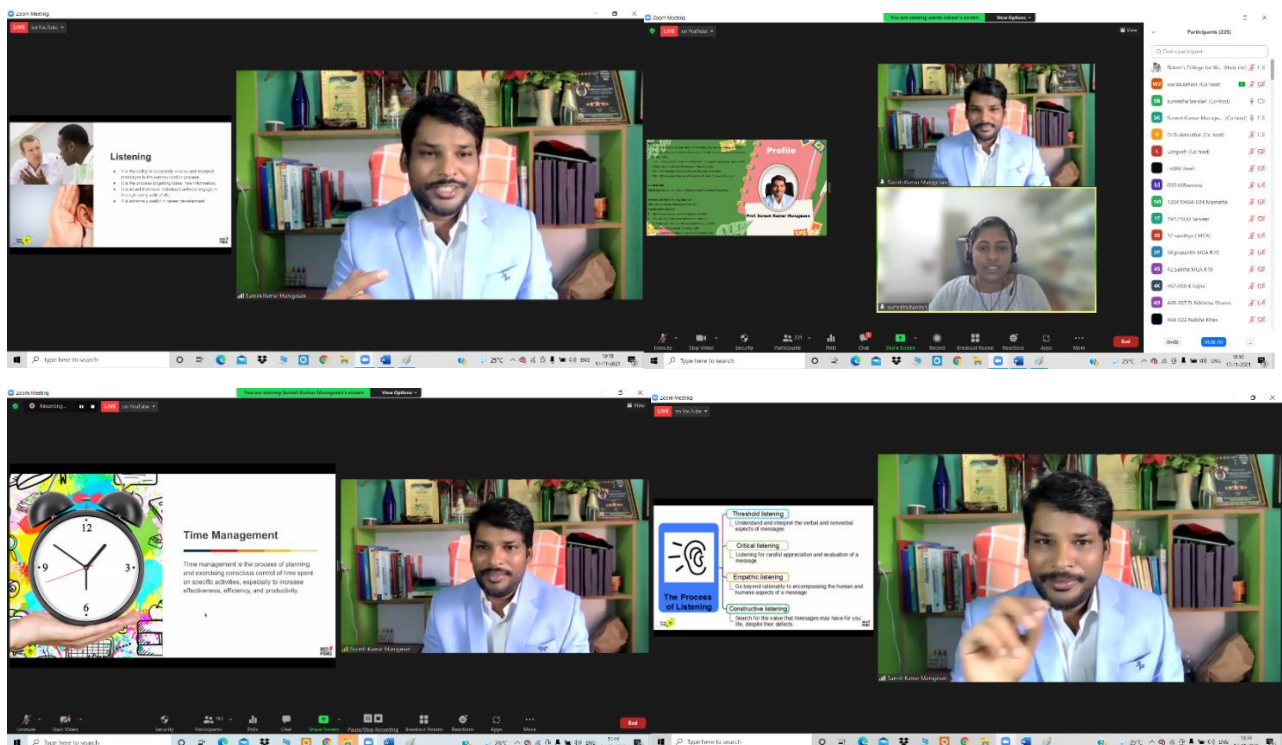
Zoom Meeting

LIVE on YouTube

Listening

It is the ability to accurately receive and interpret messages in the communication process.

It is the process of getting ideas, new information.

It is an art in which an individual is actively engage in through every walk of life.

It is extremely useful in career development.

Suresh Kumar Murugesan

Type here to search

25°C ENG

Zoom Meeting

You are viewing sarala saheer's screen View Options

LIVE on YouTube

Profile

Prof. Suresh Kumar Murugesan

Suresh Kumar Murugesan

sumeshbondavi

Participants (225)

Find a participant

Nukesh College for W... (Host, me)

saralasaheer (Co-host)

sumesha bondavi (Co-host)

Suresh Kumar Muruga... (Co-host)

Dr.Subramathai (Co-host)

Lokesh (Co-host)

M

Unmute Stop Video Security Participants Polls Chat Share Screen Record Breakout Rooms Reactions Apps More End

Invite Mute All

Type here to search

25°C ENG

Zoom Meeting

You are viewing Suresh Kumar Murugesan's screen View Options

Recording... LIVE on YouTube

12

9

3

6

Time Management

Time management is the process of planning and exercising conscious control of time spent on specific activities, especially to increase effectiveness, efficiency, and productivity.

Suresh Kumar Murugesan

Unmute Start Video Security Participants Polls Chat Share Screen Pause/Stop Recording Breakout Rooms Reactions Apps More End

Type here to search

Zoom Meeting

LIVE on YouTube

The Process of Listening

Threshold listening

Understand and interpret the verbal and nonverbal aspects of messages

Critical listening

Listening for careful appreciation and evaluation of a message

Empathic listening

Go beyond rationality to encompassing the human and humane aspects of a message

Constructive listening

Search for the value that messages may have for you life, despite their defects

Suresh Kumar Murugesan

Type here to search

25°C ENG